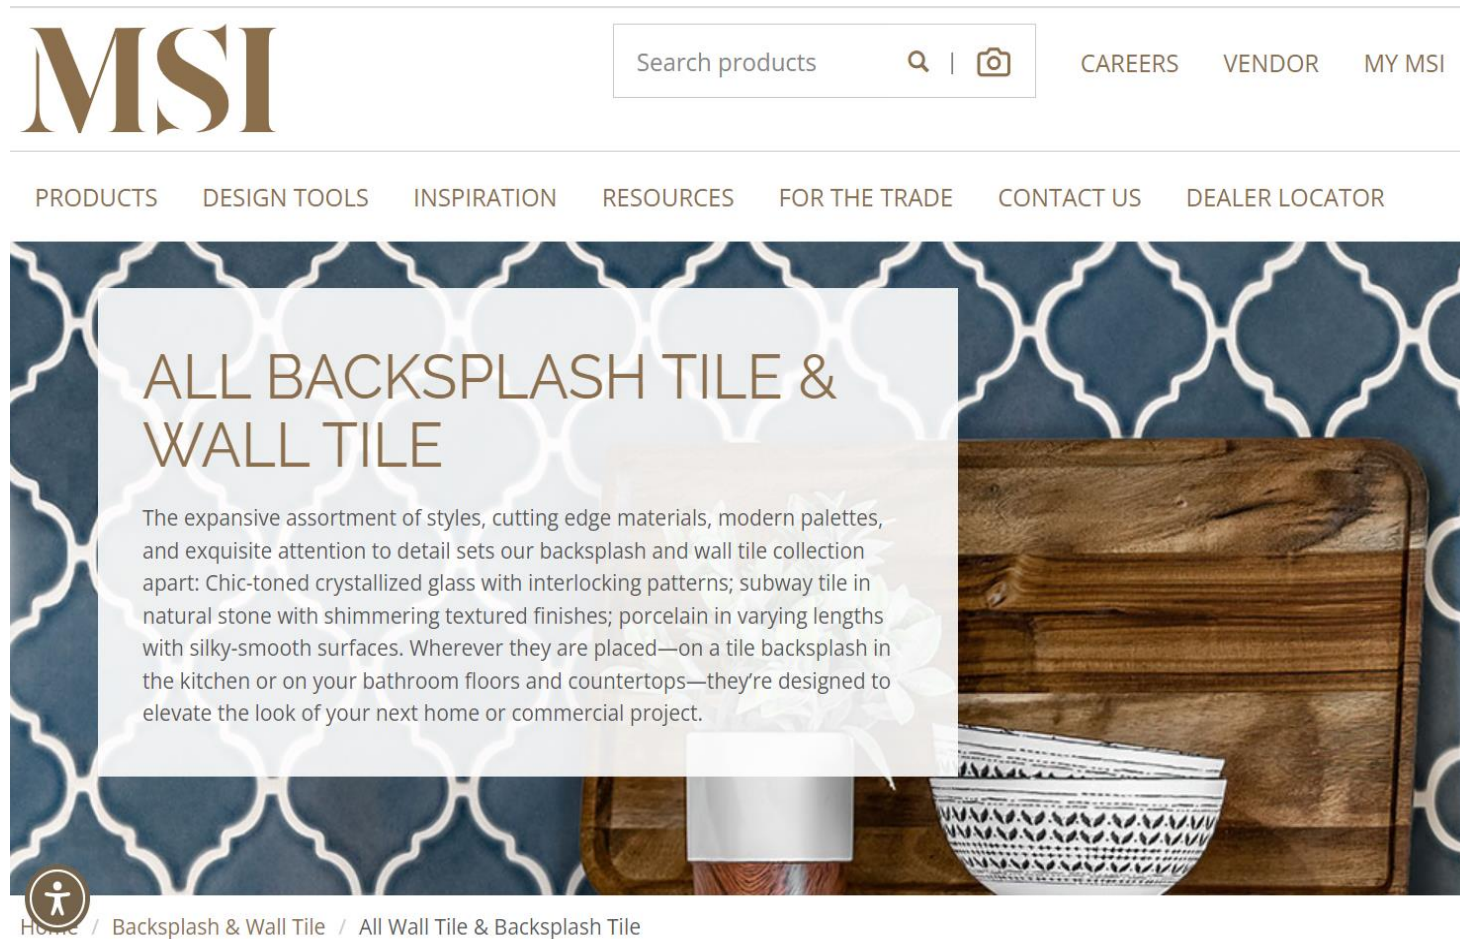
MSI

Search products

CAREERS VENDOR MY MSI

PRODUCTS DESIGN TOOLS INSPIRATION RESOURCES FOR THE TRADE CONTACT US DEALER LOCATOR

ALL BACKSPLASH TILE & WALL TILE

The expansive assortment of styles, cutting edge materials, modern palettes, and exquisite attention to detail sets our backsplash and wall tile collection apart: Chic-toned crystallized glass with interlocking patterns; subway tile in natural stone with shimmering textured finishes; porcelain in varying lengths with silky-smooth surfaces. Wherever they are placed—on a tile backsplash in the kitchen or on your bathroom floors and countertops—they're designed to elevate the look of your next home or commercial project.

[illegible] / Backsplash & Wall Tile / All Wall Tile & Backsplash Tile